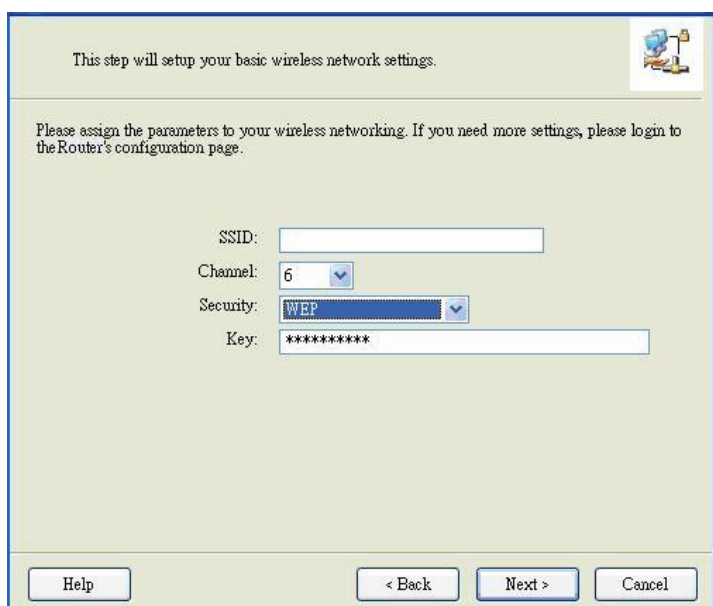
This step will setup your basic wireless network settings.

Please assign the parameters to your wireless networking. If you need more settings, please login to the Router's configuration page.

SSID:

Channel: 6

Security: WEP

Key: **********

Help

< Back

Next >

Cancel